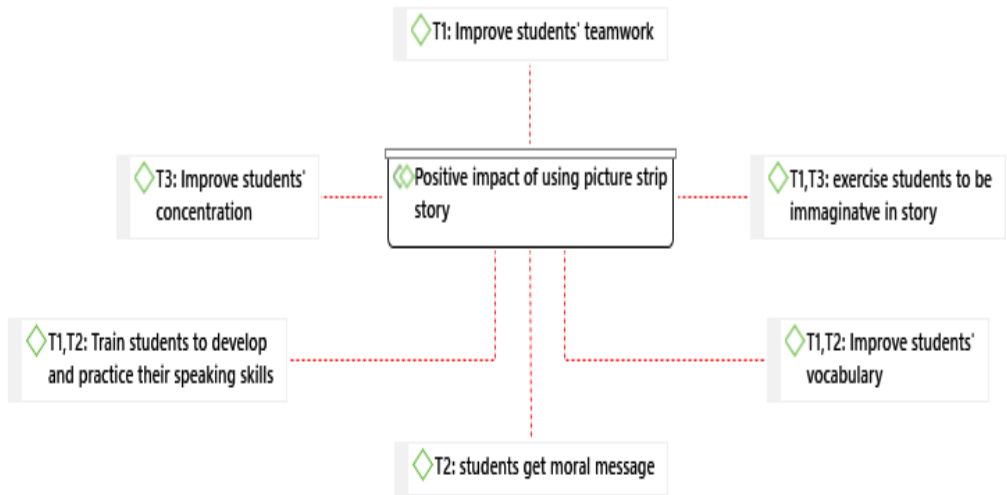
T1: Improve students' teamwork

T3: Improve students' concentration

Positive impact of using picture strip story

T1,T3: exercise students to be immaginatve in story

T1,T2: Train students to develop and practice their speaking skills

T1,T2: Improve students' vocabulary

T2: students get moral message